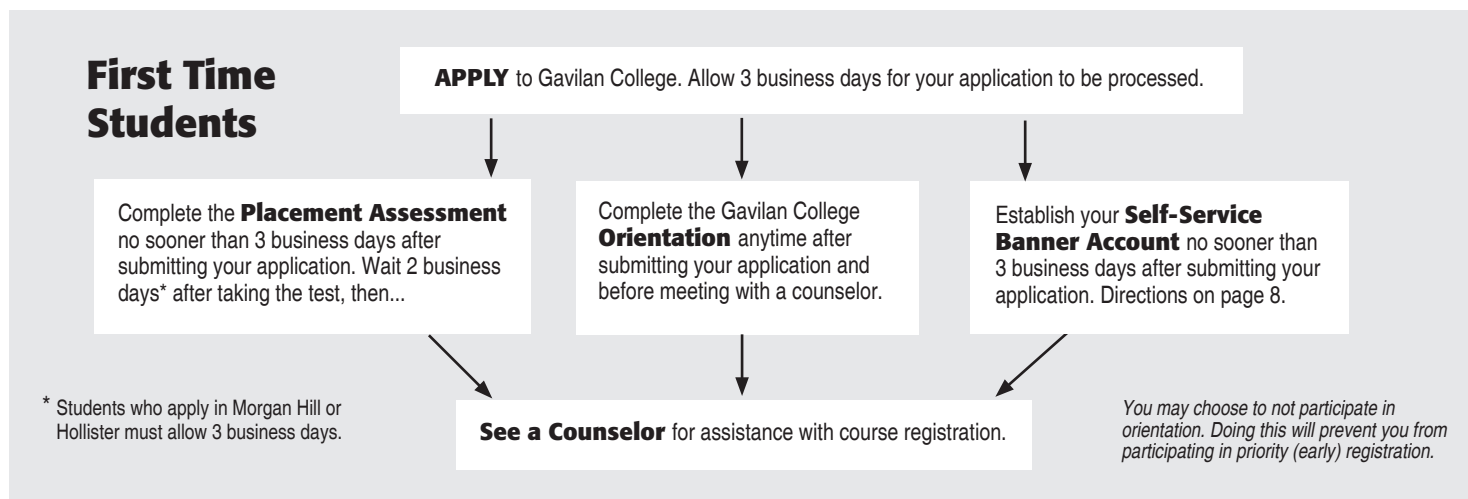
First Time Students

APPLY to Gavilan College. Allow 3 business days for your application to be processed.

Complete the Placement Assessment no sooner than 3 business days after submitting your application. Wait 2 business days* after taking the test, then...

Complete the Gavilan College Orientation anytime after submitting your application and before meeting with a counselor.

Establish your Self-Service Banner Account no sooner than 3 business days after submitting your application. Directions on page 8.

* Students who apply in Morgan Hill or Hollister must allow 3 business days.

See a Counselor for assistance with course registration.

You may choose to not participate in orientation. Doing this will prevent you from participating in priority (early) registration.